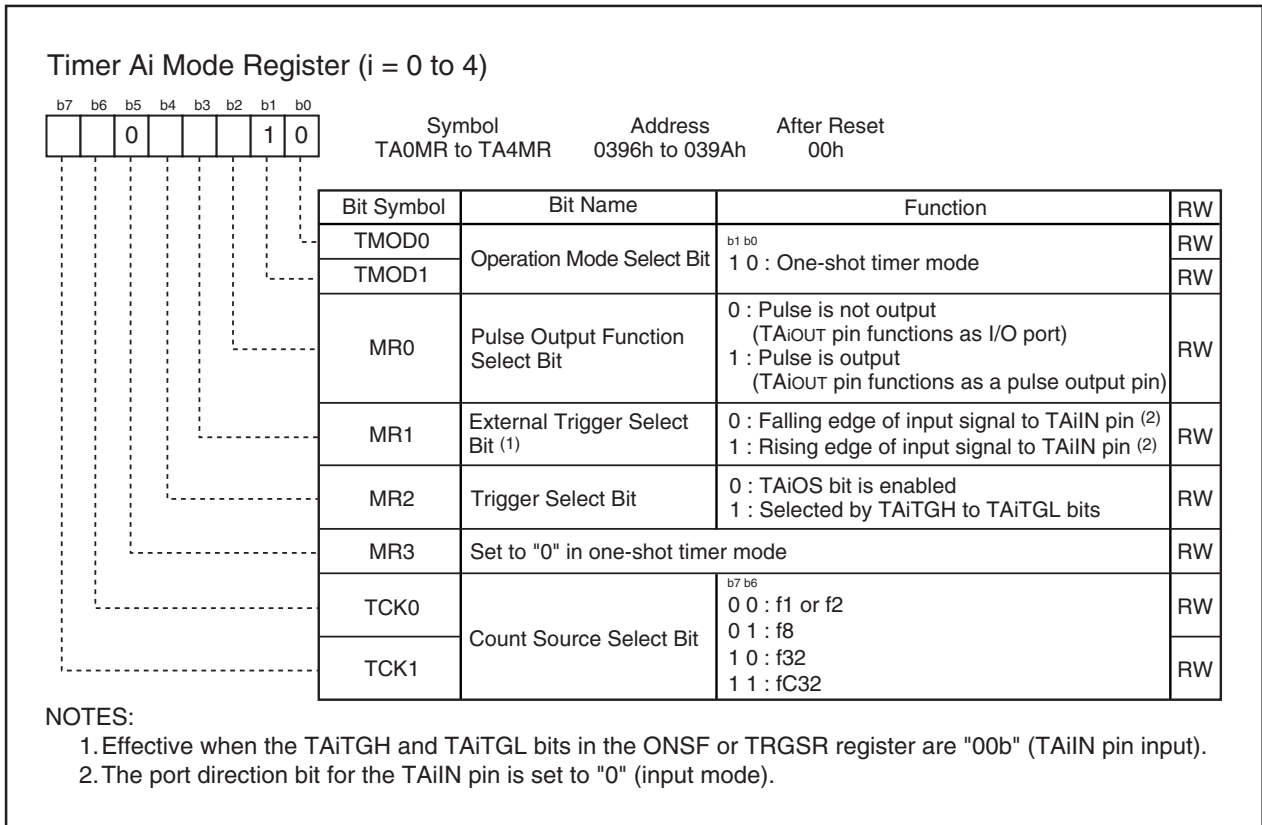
Timer Ai Mode Register (i = 0 to 4)

| b7 | b6 | b5 | b4 | b3 | b2 | b1 | b0 |
|---|---|---|---|---|---|---|---|
|  |  | 0 |  |  |  | 1 | 0 |

| Symbol | Address | After Reset |
|---|---|---|
| TA0MR to TA4MR | 0396h to 039Ah | 00h |

| Bit Symbol | Bit Name | Function | RW |
|---|---|---|---|
| TMOD0 | Operation Mode Select Bit | b1 b0<br>1 0 : One-shot timer mode | RW |
| TMOD1 | | | RW |
| MR0 | Pulse Output Function Select Bit | 0 : Pulse is not output (TAiOUT pin functions as I/O port)<br>1 : Pulse is output (TAiOUT pin functions as a pulse output pin) | RW |
| MR1 | External Trigger Select Bit $^{(1)}$ | 0 : Falling edge of input signal to TAiIN pin $^{(2)}$<br>1 : Rising edge of input signal to TAiIN pin $^{(2)}$ | RW |
| MR2 | Trigger Select Bit | 0 : TAiOS bit is enabled<br>1 : Selected by TAiTGH to TAiTGL bits | RW |
| MR3 | Set to "0" in one-shot timer mode | | RW |
| TCK0 | Count Source Select Bit | b7 b6<br>0 0 : f1 or f2<br>0 1 : f8<br>1 0 : f32<br>1 1 : fC32 | RW |
| TCK1 | | | RW |

NOTES:
1. Effective when the TAiTGH and TAiTGL bits in the ONSF or TRGSR register are "00b" (TAiIN pin input).
2. The port direction bit for the TAiIN pin is set to "0" (input mode).